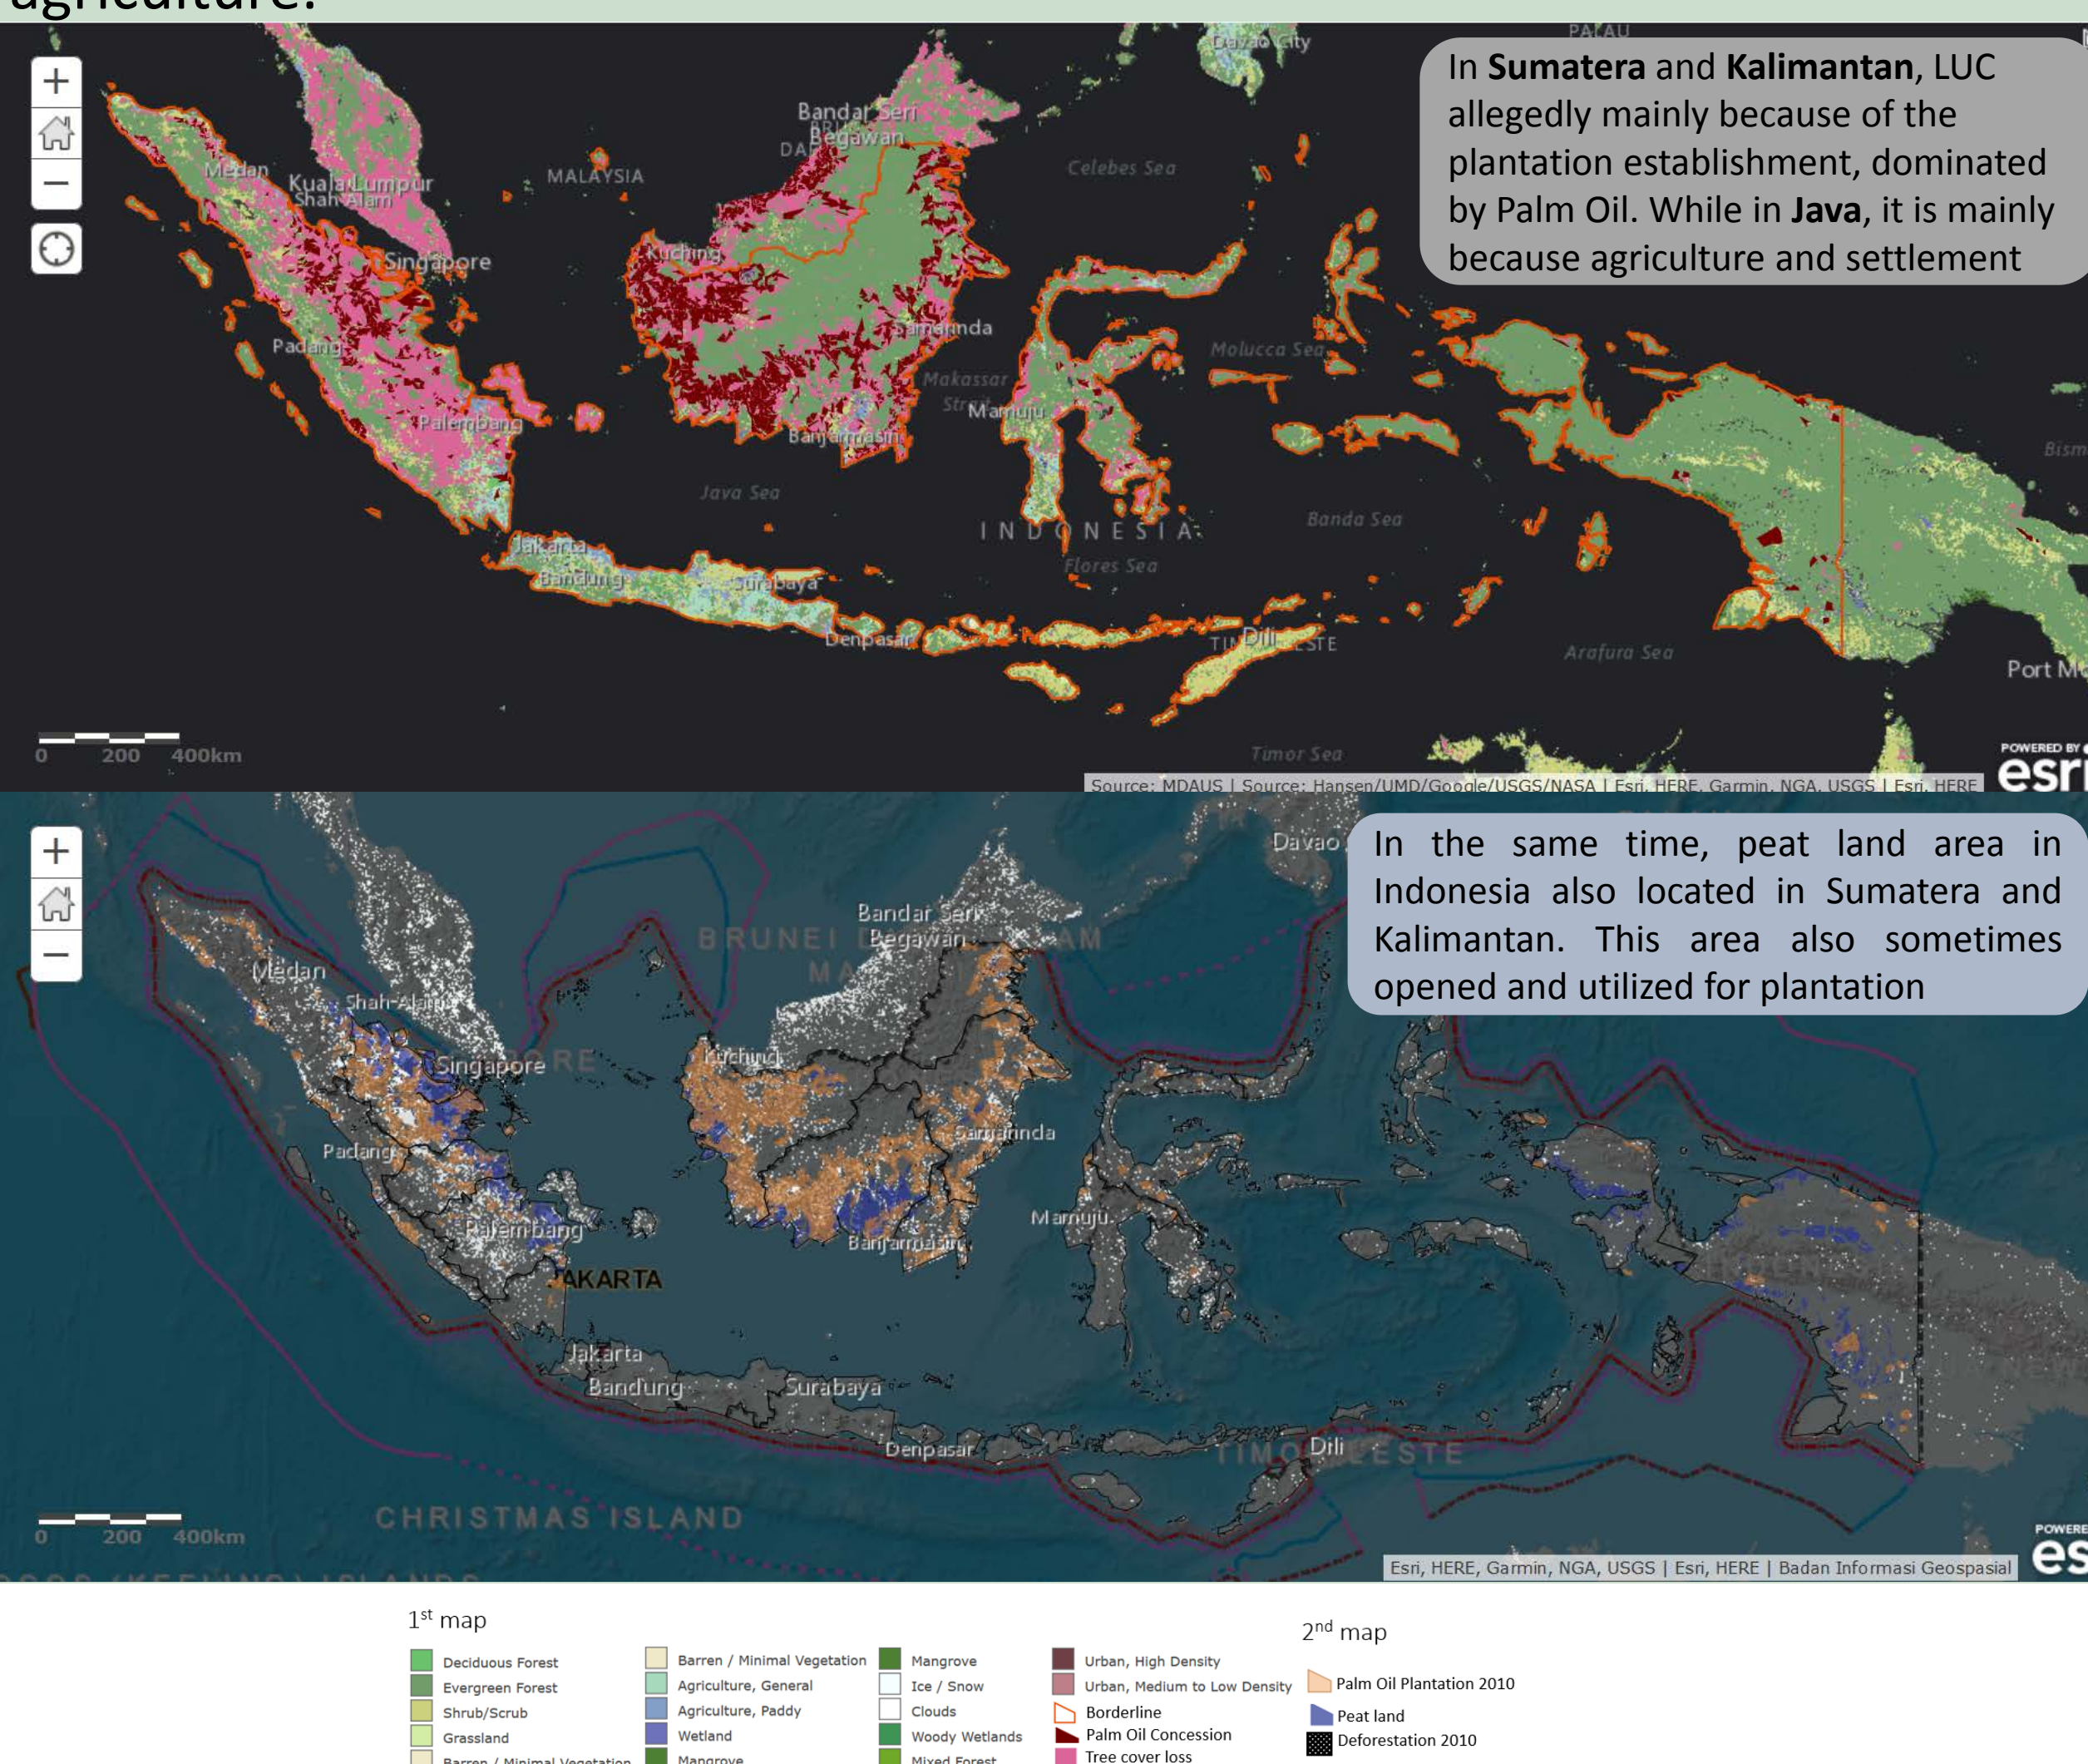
agriculture.

In **Sumatera** and **Kalimantan**, LUC allegedly mainly because of the plantation establishment, dominated by Palm Oil. While in **Java**, it is mainly because agriculture and settlement

PALAU
Davao City
Bandar Seri Begawan
Medan
Kuala Lumpur
Shah Alam
MALAYSIA
Celebes Sea
Singapore
Kuching
Samarinda
Padang
Molucca Sea
Makassar Strait
Mamuju
Palembang
Banjarmasin
Java Sea
Banda Sea
INDONESIA
Jakarta
Bandung
Surabaya
Flores Sea
Denpasar
Dili
Arafura Sea
Port M
Timor Sea
0 200 400km
Source: MDAUS | Source: Hansen/UMD/Google/USGS/NASA | Esri, HERE, Garmin, NGA, USGS | Esri, HERE
POWERED BY esri

In the same time, peat land area in Indonesia also located in Sumatera and Kalimantan. This area also sometimes opened and utilized for plantation

Davao
Bandar Seri Begawan
BRUNEI
Medan
Shah Alam
Singapore
Kuching
Samarinda
Padang
Mamuju
Palembang
Banjarmasin
JAKARTA
Jakarta
Bandung
Surabaya
Denpasar
Dili
TIMOR-LESTE
CHRISTMAS ISLAND
0 200 400km
Esri, HERE, Garmin, NGA, USGS | Esri, HERE | Badan Informasi Geospasial
POWERED es

1st map
Deciduous Forest
Evergreen Forest
Shrub/Scrub
Grassland
Barren / Minimal Vegetation
Barren / Minimal Vegetation
Agriculture, General
Agriculture, Paddy
Wetland
Mangrove
Mangrove
Ice / Snow
Clouds
Woody Wetlands
Mixed Forest
Urban, High Density
Urban, Medium to Low Density
Borderline
Palm Oil Concession
Tree cover loss

2nd map
Palm Oil Plantation 2010
Peat land
Deforestation 2010